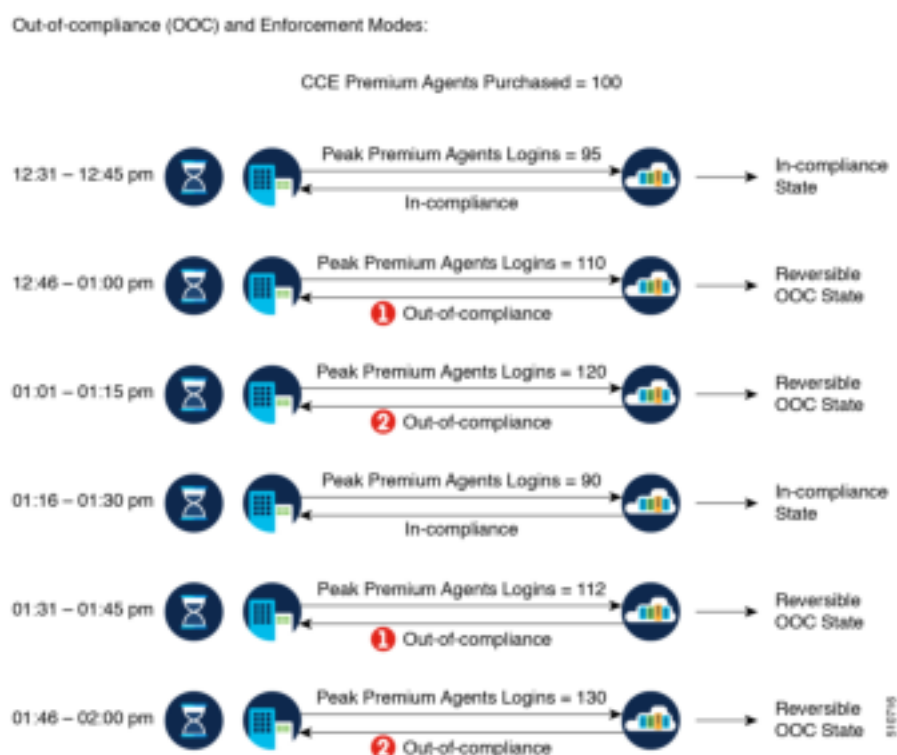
Out-of-compliance (OOC) and Enforcement Modes:

CCE Premium Agents Purchased = 100

12:31 – 12:45 pm
Peak Premium Agents Logins = 95
In-compliance
In-compliance State

12:46 – 01:00 pm
Peak Premium Agents Logins = 110
1 Out-of-compliance
Reversible OOC State

01:01 – 01:15 pm
Peak Premium Agents Logins = 120
2 Out-of-compliance
Reversible OOC State

01:16 – 01:30 pm
Peak Premium Agents Logins = 90
In-compliance
In-compliance State

01:31 – 01:45 pm
Peak Premium Agents Logins = 112
1 Out-of-compliance
Reversible OOC State

01:46 – 02:00 pm
Peak Premium Agents Logins = 130
2 Out-of-compliance
Reversible OOC State

510716